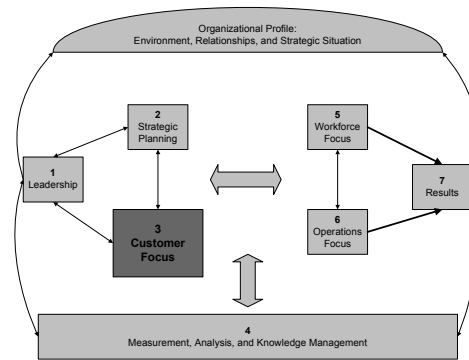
Organizational Profile:
Environment, Relationships, and Strategic Situation

2
Strategic Planning

1
Leadership

3
Customer Focus

5
Workforce Focus

6
Operations Focus

7
Results

4
Measurement, Analysis, and Knowledge Management